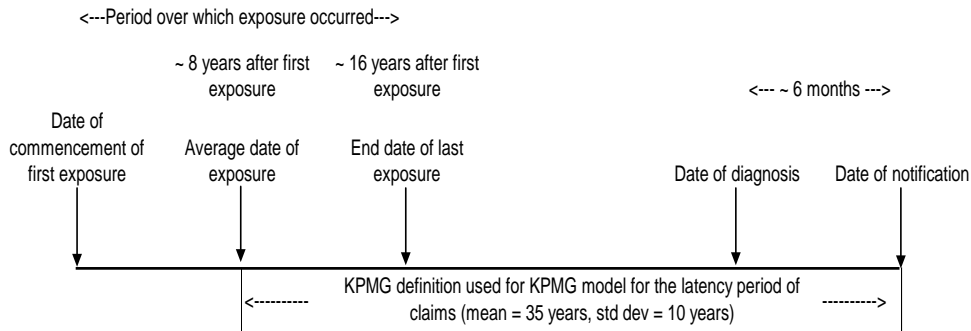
<---Period over which exposure occurred--->

~ 8 years after first exposure

~ 16 years after first exposure

<--- ~ 6 months --->

Date of commencement of first exposure

Average date of exposure

End date of last exposure

Date of diagnosis

Date of notification

KPMG definition used for KPMG model for the latency period of claims (mean = 35 years, std dev = 10 years)

<----------

---------->